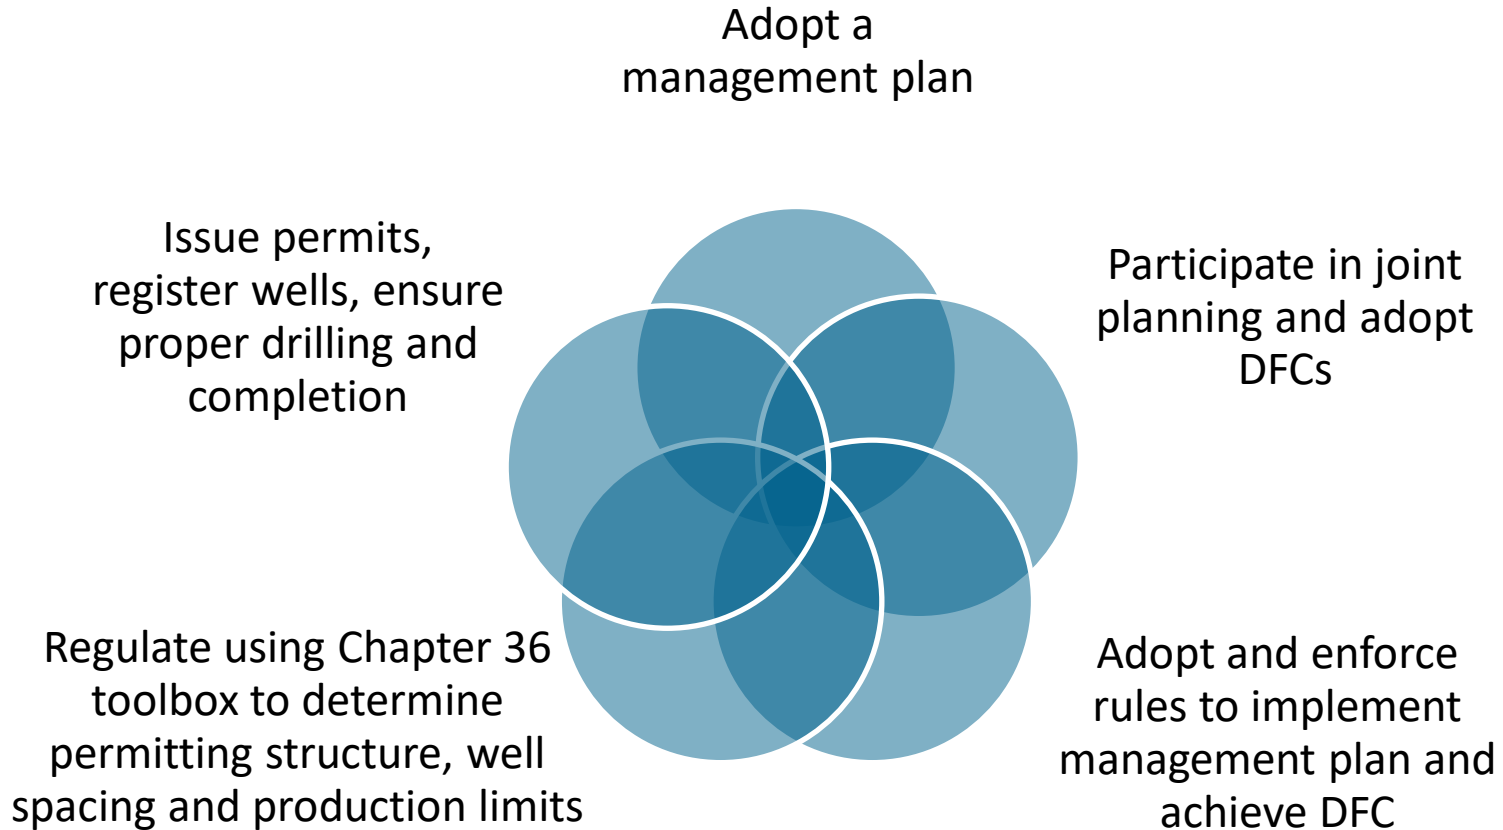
Adopt a management plan

Participate in joint planning and adopt DFCs

Adopt and enforce rules to implement management plan and achieve DFC

Regulate using Chapter 36 toolbox to determine permitting structure, well spacing and production limits

Issue permits, register wells, ensure proper drilling and completion